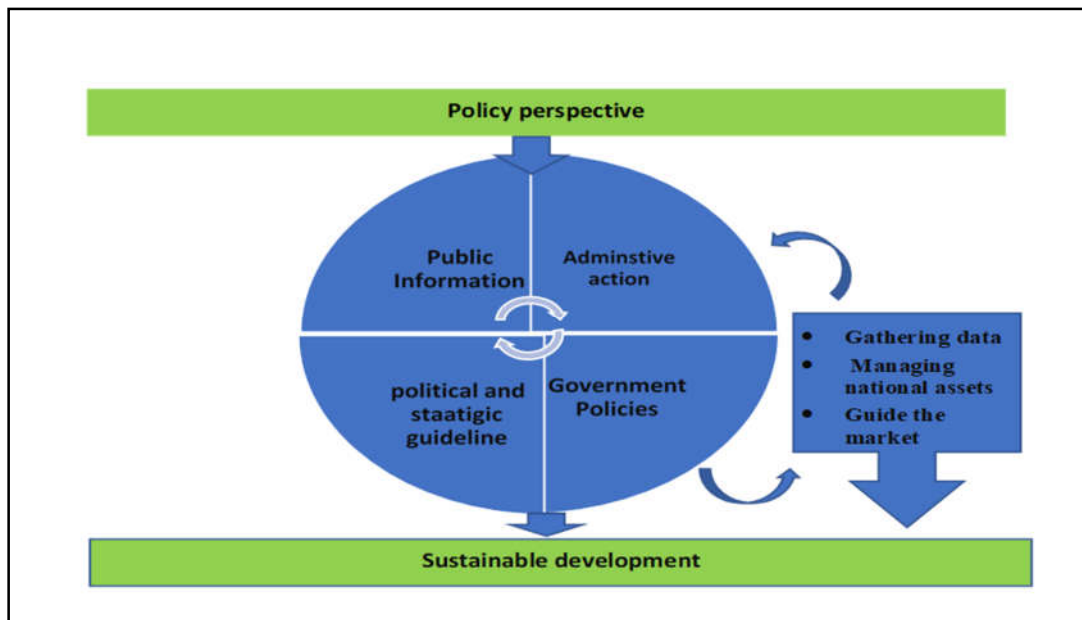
Policy perspective

Public Information

Adminstive action

political and staatigic guideline

Government Policies

- Gathering data
- Managing national assets
- Guide the market

Sustainable development